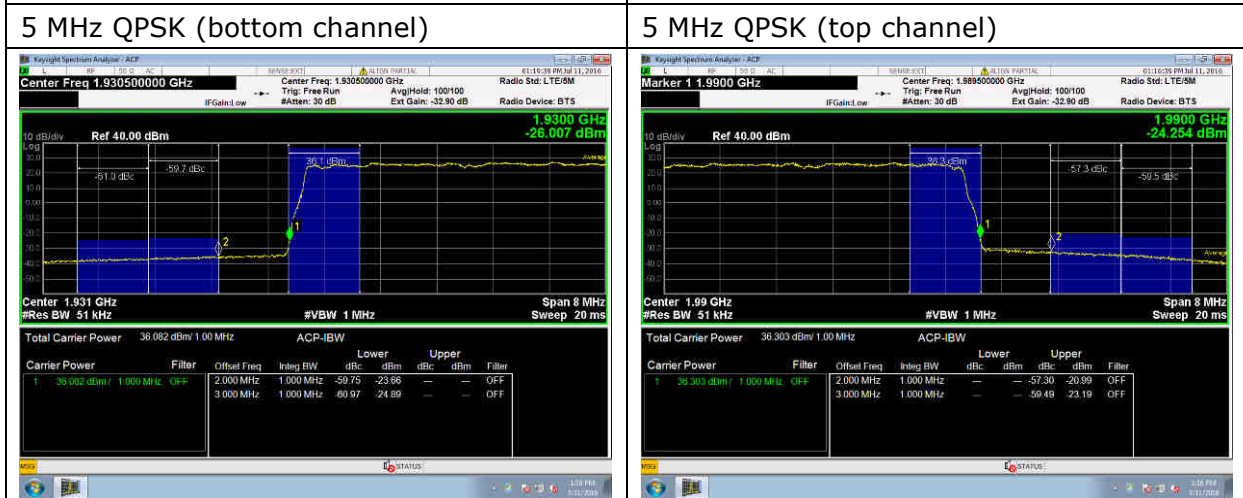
| 5 MHz QPSK (bottom channel) | 5 MHz QPSK (top channel) |
|---|---|

Keysight Spectrum Analyzer - ACP
Center Freq 1.930500000 GHz
Center Freq: 1.930500000 GHz
Trig: Free Run
#Atten: 30 dB
IFGain:Low
Avg|Hold: 100/100
Ext Gain: -32.90 dB
Radio Std: LTE/5M
Radio Device: BTS
01:19:39 PM Jul 11, 2016
1.9300 GHz
-26.007 dBm
10 dB/div Ref 40.00 dBm
Log
-61.0 dBc
-59.7 dBc
36.1 dBm
2
1
Center 1.931 GHz
#Res BW 51 kHz
#VBW 1 MHz
Span 8 MHz
Sweep 20 ms
Total Carrier Power 36.082 dBm/ 1.00 MHz
ACP-IBW

| Carrier Power | Filter | Offset Freq | Integ BW | Lower dBc | Lower dBm | Upper dBc | Upper dBm | Filter |
|---|---|---|---|---|---|---|---|---|
| 1 36.082 dBm / 1.000 MHz | OFF | 2.000 MHz | 1.000 MHz | -59.75 | -23.66 | --- | --- | OFF |
| | | 3.000 MHz | 1.000 MHz | -60.97 | -24.89 | --- | --- | OFF |

MSG
STATUS

Keysight Spectrum Analyzer - ACP
Marker 1 1.9900 GHz
Center Freq: 1.989500000 GHz
Trig: Free Run
#Atten: 30 dB
IFGain:Low
Avg|Hold: 100/100
Ext Gain: -32.90 dB
Radio Std: LTE/5M
Radio Device: BTS
01:10:36 PM Jul 11, 2016
1.9900 GHz
-24.254 dBm
10 dB/div Ref 40.00 dBm
Log
30.3 dBm
-57.3 dBc
-59.5 dBc
1
2
Center 1.99 GHz
#Res BW 51 kHz
#VBW 1 MHz
Span 8 MHz
Sweep 20 ms
Total Carrier Power 36.303 dBm/ 1.00 MHz
ACP-IBW

| Carrier Power | Filter | Offset Freq | Integ BW | Lower dBc | Lower dBm | Upper dBc | Upper dBm | Filter |
|---|---|---|---|---|---|---|---|---|
| 1 36.303 dBm / 1.000 MHz | OFF | 2.000 MHz | 1.000 MHz | --- | --- | -57.30 | -20.99 | OFF |
| | | 3.000 MHz | 1.000 MHz | --- | --- | -59.49 | -23.19 | OFF |

MSG
STATUS